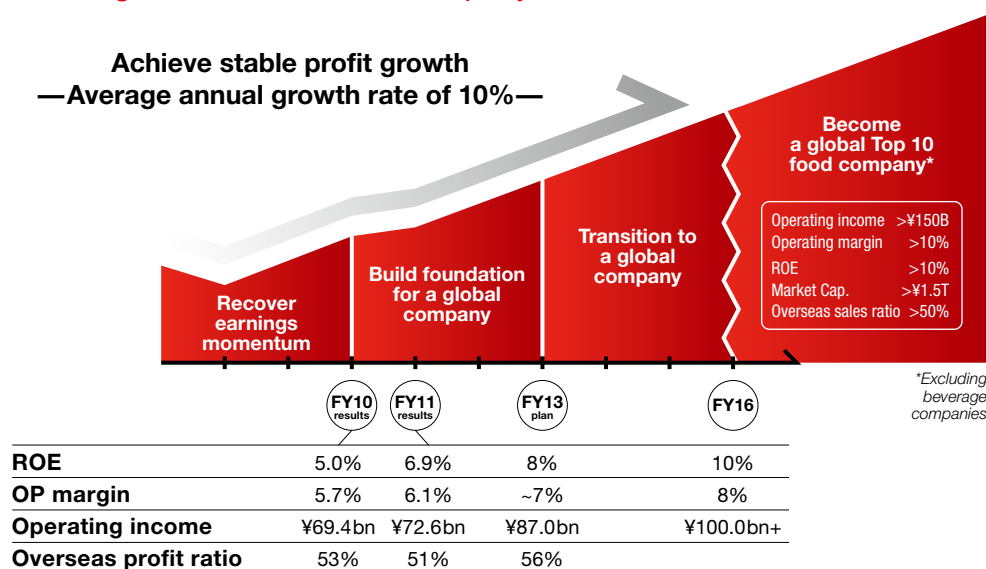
Achieve stable profit growth
—Average annual growth rate of 10%—

Recover earnings momentum

Build foundation for a global company

Transition to a global company

Become a global Top 10 food company*

Operating income >¥150B
Operating margin >10%
ROE >10%
Market Cap. >¥1.5T
Overseas sales ratio >50%

*Excluding beverage companies

FY10 results
FY11 results
FY13 plan
FY16

| | | | | |
|---|---|---|---|---|
| ROE | 5.0% | 6.9% | 8% | 10% |
| OP margin | 5.7% | 6.1% | ~7% | 8% |
| Operating income | ¥69.4bn | ¥72.6bn | ¥87.0bn | ¥100.0bn+ |
| Overseas profit ratio | 53% | 51% | 56% | |